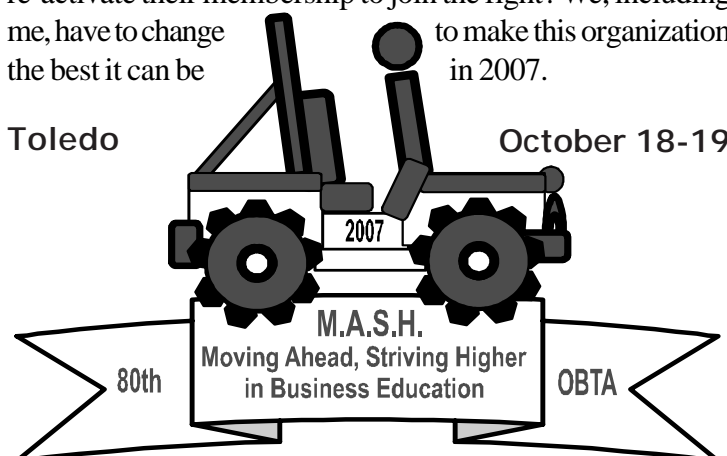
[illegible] re-activate their membership to join the fight? We, including me, have to change to make this organization the best it can be in 2007.

Toledo

October 18-19

2007

M.A.S.H.
Moving Ahead, Striving Higher in Business Education

80th

OBTA